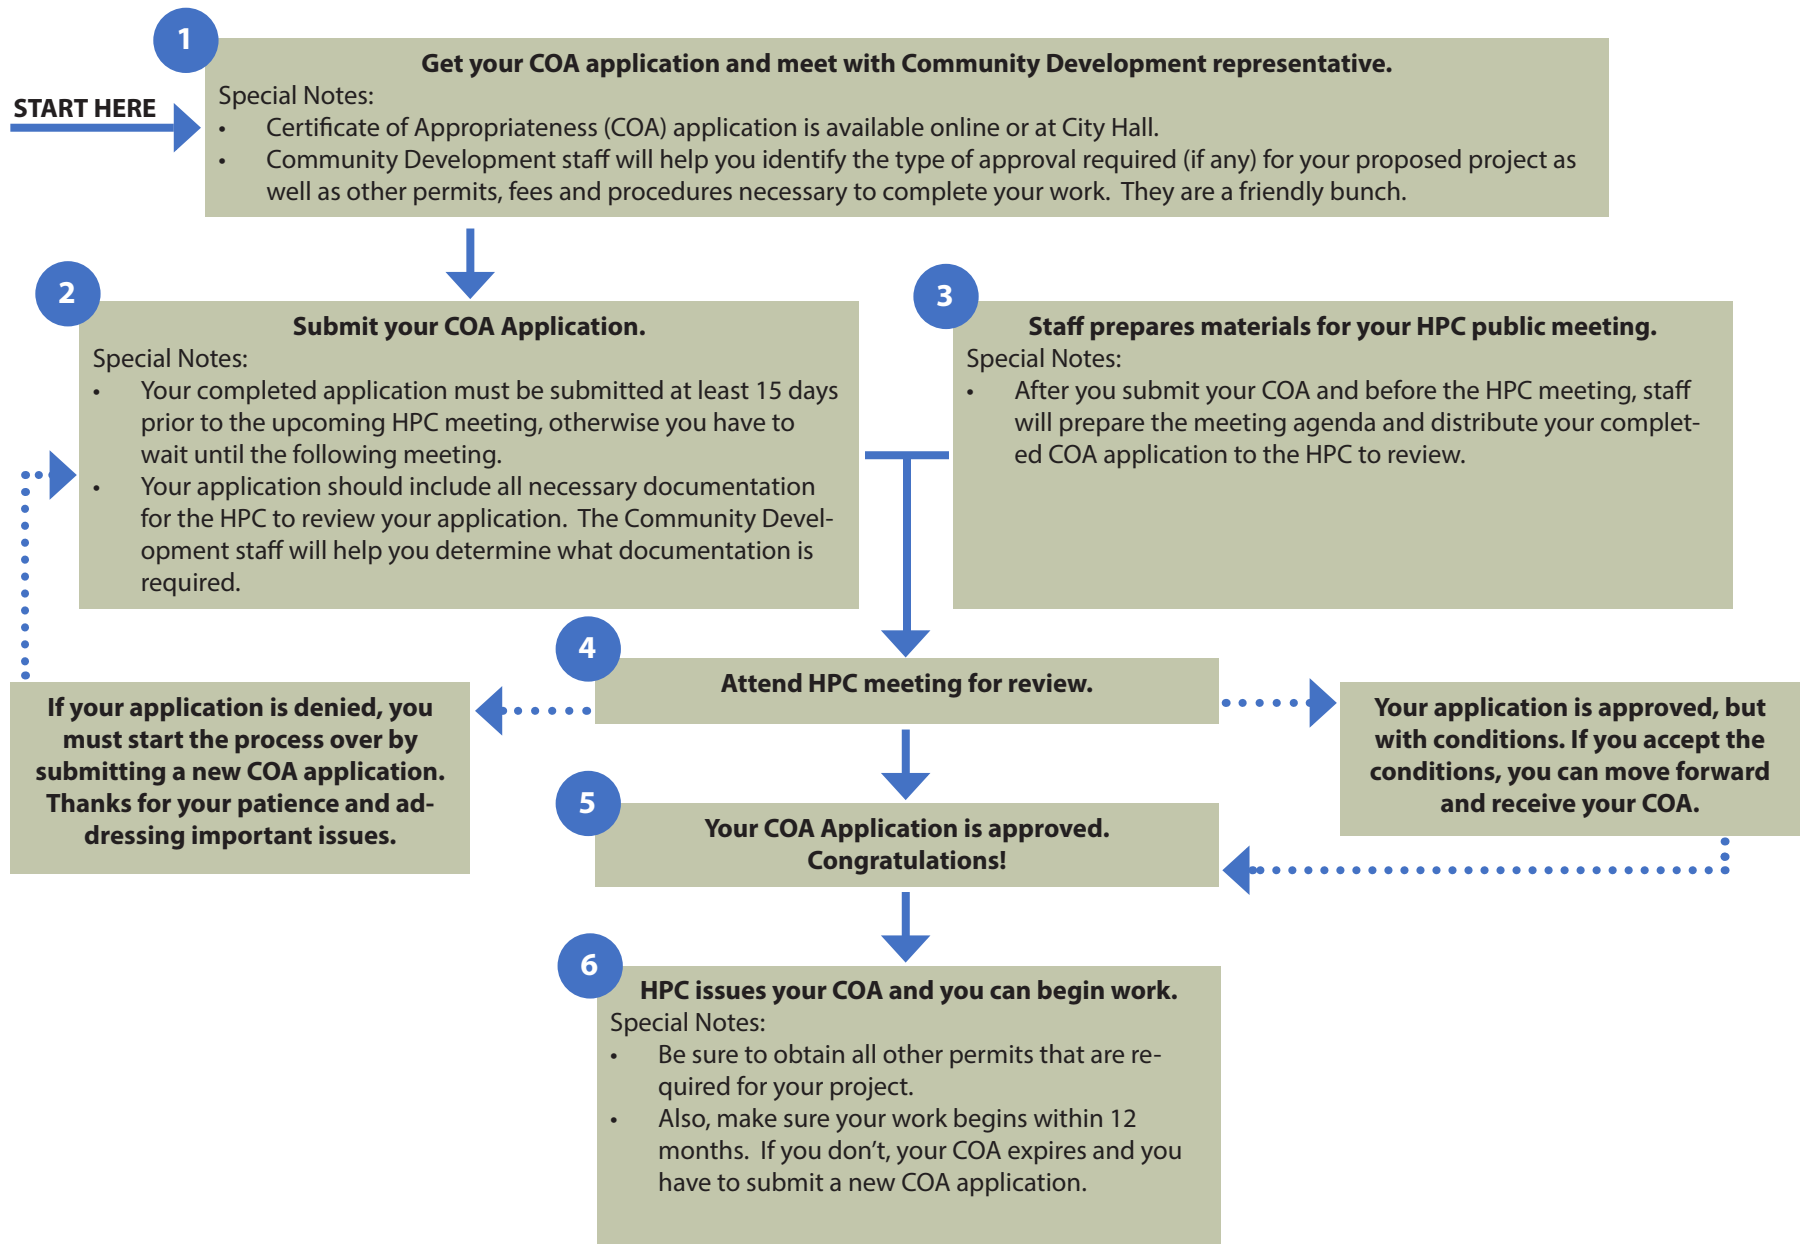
START HERE

1

Get your COA application and meet with Community Development representative.

Special Notes:

- Certificate of Appropriateness (COA) application is available online or at City Hall.
- Community Development staff will help you identify the type of approval required (if any) for your proposed project as well as other permits, fees and procedures necessary to complete your work. They are a friendly bunch.

2

Submit your COA Application.

Special Notes:

- Your completed application must be submitted at least 15 days prior to the upcoming HPC meeting, otherwise you have to wait until the following meeting.
- Your application should include all necessary documentation for the HPC to review your application. The Community Development staff will help you determine what documentation is required.

3

Staff prepares materials for your HPC public meeting.

Special Notes:

- After you submit your COA and before the HPC meeting, staff will prepare the meeting agenda and distribute your completed COA application to the HPC to review.

4

Attend HPC meeting for review.

If your application is denied, you must start the process over by submitting a new COA application. Thanks for your patience and addressing important issues.

Your application is approved, but with conditions. If you accept the conditions, you can move forward and receive your COA.

5

Your COA Application is approved. Congratulations!

6

HPC issues your COA and you can begin work.

Special Notes:

- Be sure to obtain all other permits that are required for your project.
- Also, make sure your work begins within 12 months. If you don't, your COA expires and you have to submit a new COA application.